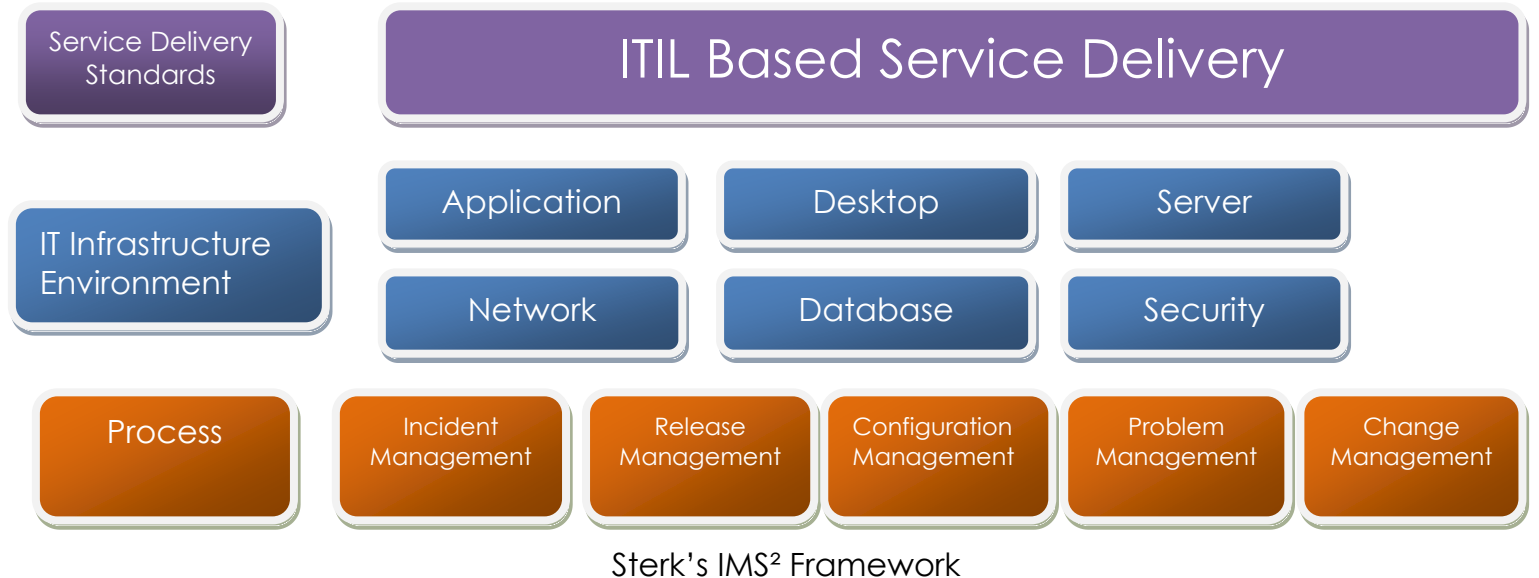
Service Delivery Standards

ITIL Based Service Delivery

IT Infrastructure Environment

Application

Desktop

Server

Network

Database

Security

Process

Incident Management

Release Management

Configuration Management

Problem Management

Change Management

Sterk's IMS² Framework